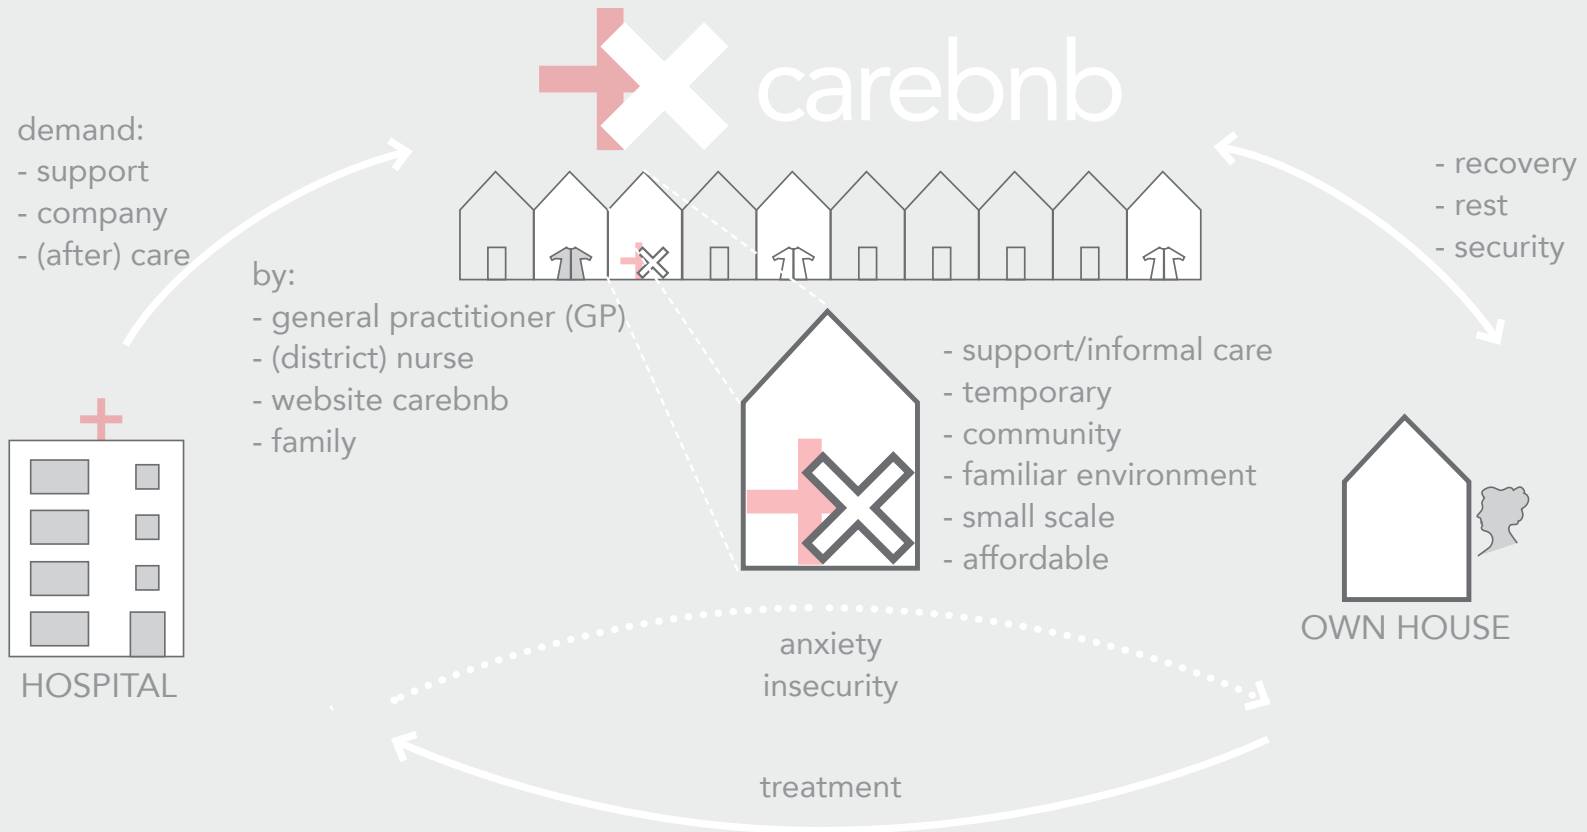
carebnb

demand:
- support
- company
- (after) care

by:
- general practitioner (GP)
- (district) nurse
- website carebnb
- family

- recovery
- rest
- security

- support/informal care
- temporary
- community
- familiar environment
- small scale
- affordable

HOSPITAL

OWN HOUSE

anxiety
insecurity

treatment